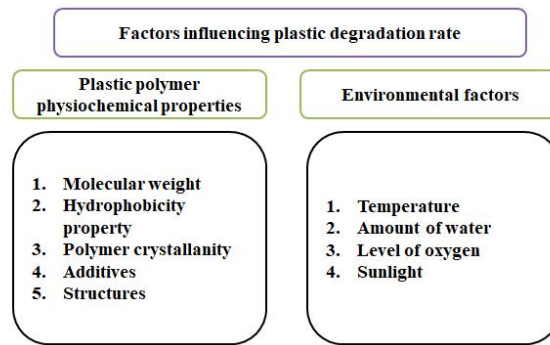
Factors influencing plastic degradation rate

Plastic polymer physiochemical properties

1. Molecular weight
2. Hydrophobicity property
3. Polymer crystallanity
4. Additives
5. Structures

Environmental factors

1. Temperature
2. Amount of water
3. Level of oxygen
4. Sunlight